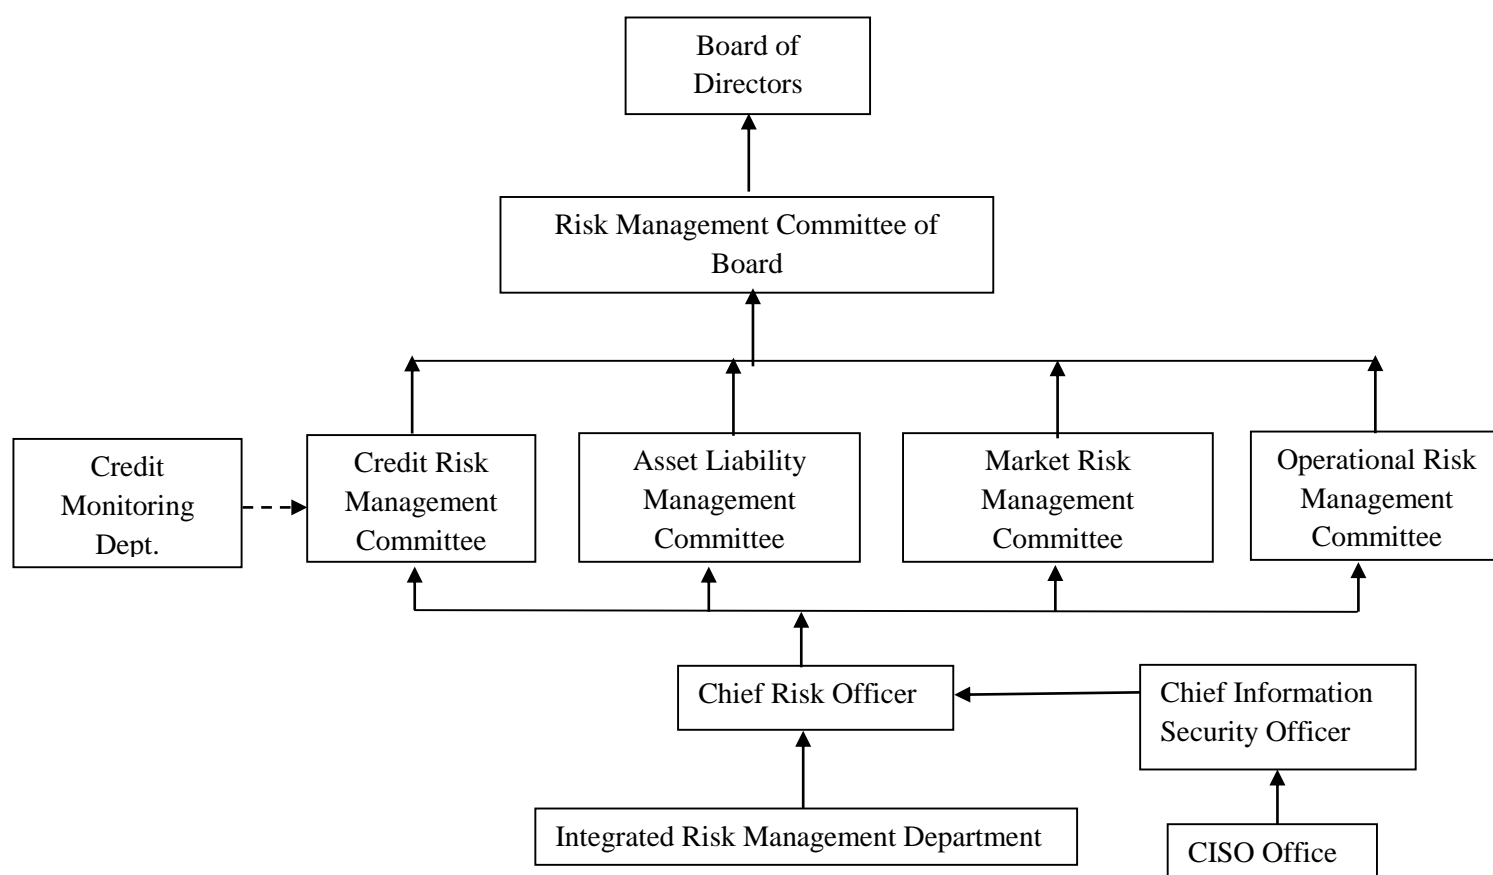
Board of Directors

Risk Management Committee of Board

Credit Monitoring Dept.

Credit Risk Management Committee

Asset Liability Management Committee

Market Risk Management Committee

Operational Risk Management Committee

Chief Risk Officer

Chief Information Security Officer

Integrated Risk Management Department

CISO Office